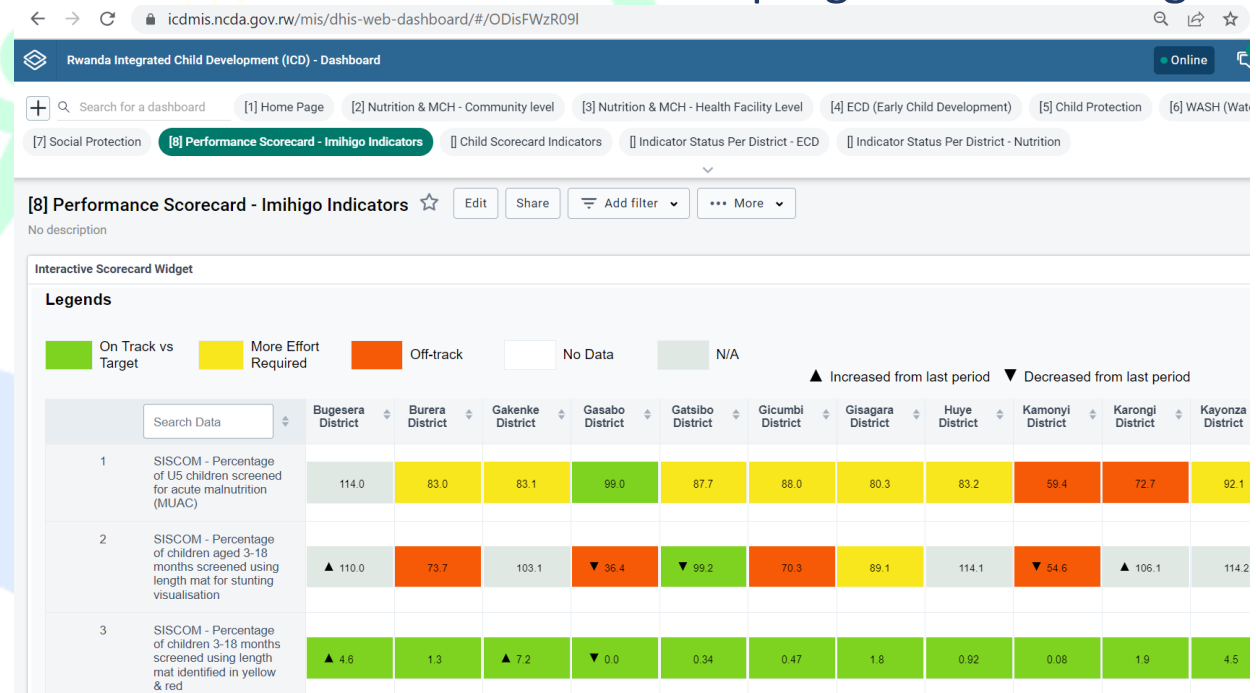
icdmis.ncda.gov.rw/mis/dhis-web-dashboard/#/ODisFWzR09l

Rwanda Integrated Child Development (ICD) - Dashboard

Online

Search for a dashboard [1] Home Page [2] Nutrition & MCH - Community level [3] Nutrition & MCH - Health Facility Level [4] ECD (Early Child Development) [5] Child Protection [6] WASH (Wat
[7] Social Protection [8] Performance Scorecard - Imihigo Indicators [] Child Scorecard Indicators [] Indicator Status Per District - ECD [] Indicator Status Per District - Nutrition

[8] Performance Scorecard - Imihigo Indicators Edit Share Add filter More

No description

Interactive Scorecard Widget

Legends

On Track vs Target More Effort Required Off-track No Data N/A

▲ Increased from last period ▼ Decreased from last period

| | Search Data | Bugesera District | Burera District | Gakenke District | Gasabo District | Gatsibo District | Gicumbi District | Gisagara District | Huye District | Kamonyi District | Karongi District | Kayonza District |
|---|---|---|---|---|---|---|---|---|---|---|---|---|
| 1 | SISCOM - Percentage of U5 children screened for acute malnutrition (MUAC) | 114.0 | 83.0 | 83.1 | 99.0 | 87.7 | 88.0 | 80.3 | 83.2 | 59.4 | 72.7 | 92.1 |
| 2 | SISCOM - Percentage of children aged 3-18 months screened using length mat for stunting visualisation | ▲ 110.0 | 73.7 | 103.1 | ▼ 36.4 | ▼ 99.2 | 70.3 | 89.1 | 114.1 | ▼ 54.6 | ▲ 106.1 | 114.2 |
| 3 | SISCOM - Percentage of children 3-18 months screened using length mat identified in yellow & red | ▲ 4.6 | 1.3 | ▲ 7.2 | ▼ 0.0 | 0.34 | 0.47 | 1.8 | 0.92 | 0.08 | 1.9 | 4.5 |